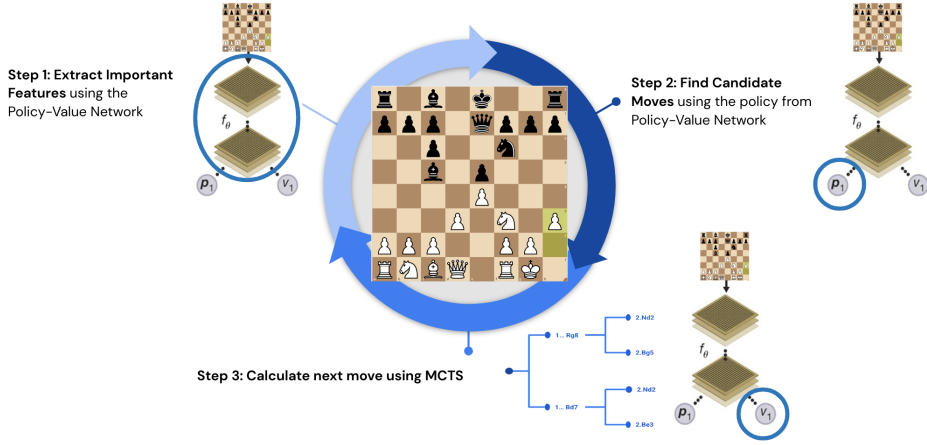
Step 1: Extract Important Features using the Policy-Value Network

$f_\theta$

$p_1$

$v_1$

Step 2: Find Candidate Moves using the policy from Policy-Value Network

$f_\theta$

$p_1$

$v_1$

Step 3: Calculate next move using MCTS

1... Rg8

2.Nd2

2.Bg5

1... Bd7

2.Nd2

2.Be3

$f_\theta$

$p_1$

$v_1$